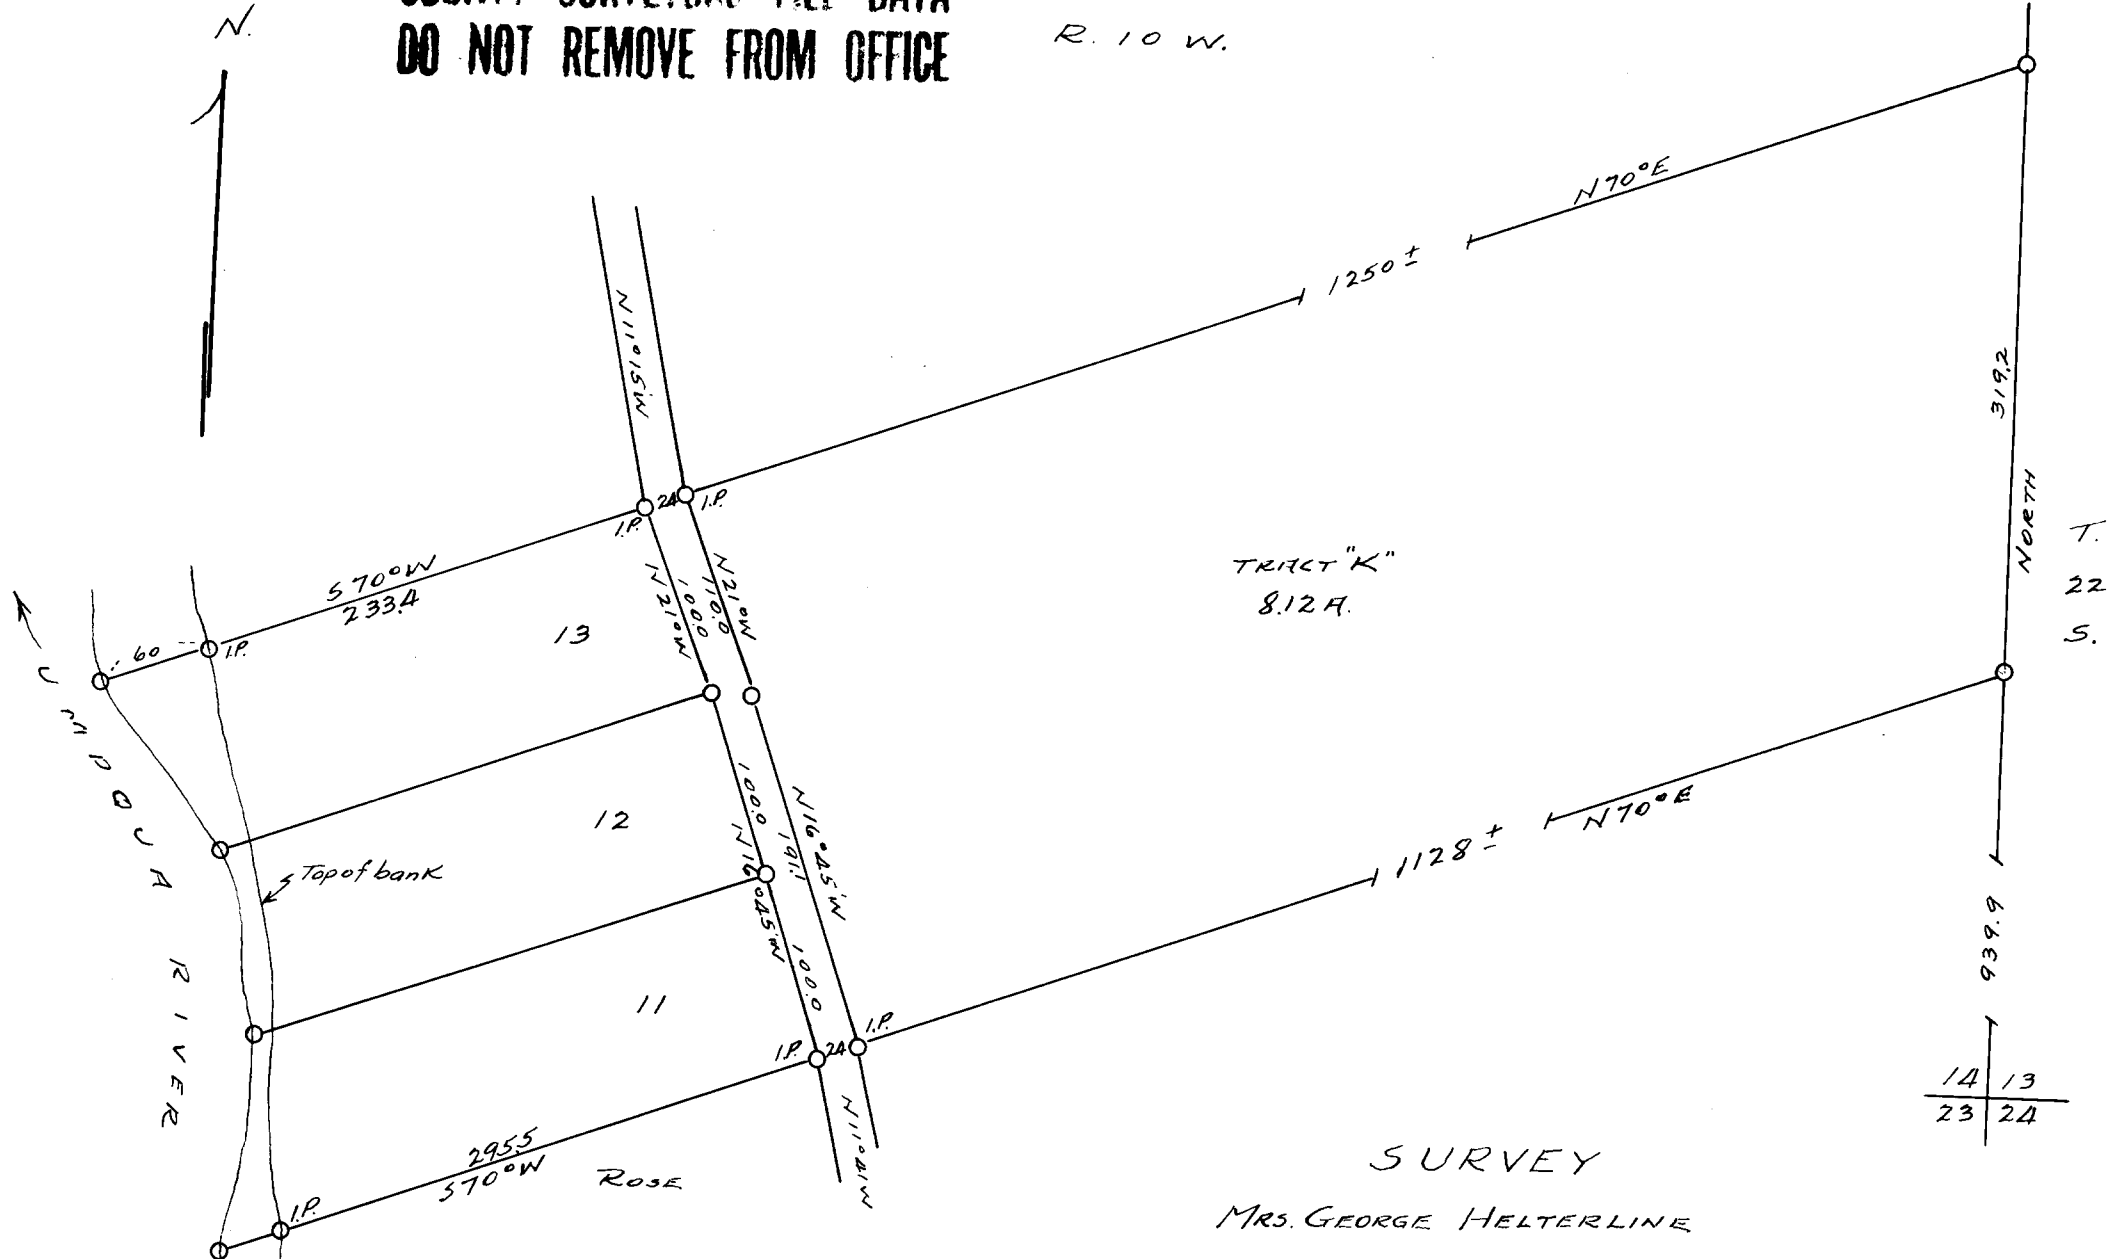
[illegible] DATA
DO NOT REMOVE FROM OFFICE

N.

R. 10 W.

N70°E

1250±

319.2

NORTH

T.
22
S.

N11°15'W

24 I.P.
I.P.

S70°W
233.4

TRACT "K"
8.12 A.

.60 I.P.

13

N12°W 100.0

100.0 N12°W

UMPQUA RIVER

12

100.0

N16°45'W 191.1

1128±

N70°E

Top of bank

N12°45'W

100.0

939.9

11

I.P. 24 I.P.

N11°W

14 | 13
23 | 24

295.5
S70°W

ROSE

I.P.

SURVEY

MRS. GEORGE HELTERLINE